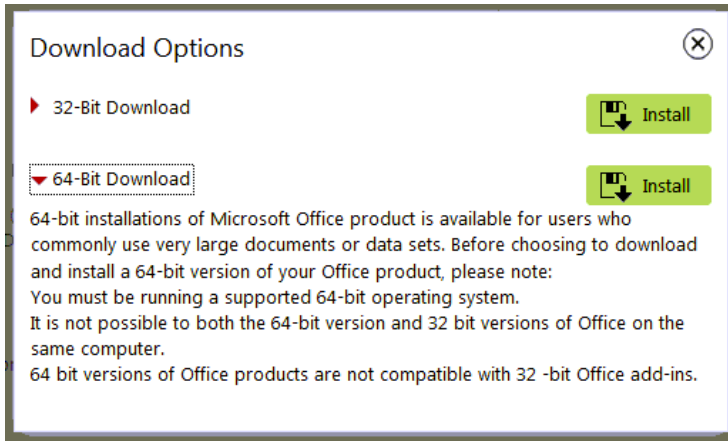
Download Options

32-Bit Download

Install

64-Bit Download

Install

64-bit installations of Microsoft Office product is available for users who commonly use very large documents or data sets. Before choosing to download and install a 64-bit version of your Office product, please note:
You must be running a supported 64-bit operating system.
It is not possible to both the 64-bit version and 32 bit versions of Office on the same computer.
64 bit versions of Office products are not compatible with 32 -bit Office add-ins.